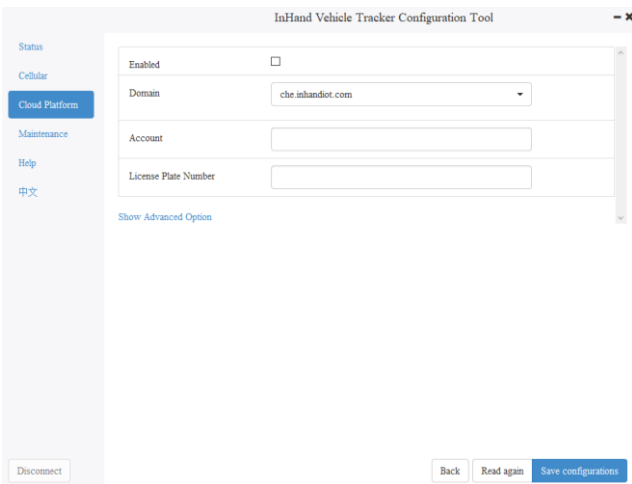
InHand Vehicle Tracker Configuration Tool

Status
Cellular
Cloud Platform
Maintenance
Help
中文

Enabled
Domain che.inhandiot.com
Account
License Plate Number

Show Advanced Option

Disconnect

Back Read again Save configurations